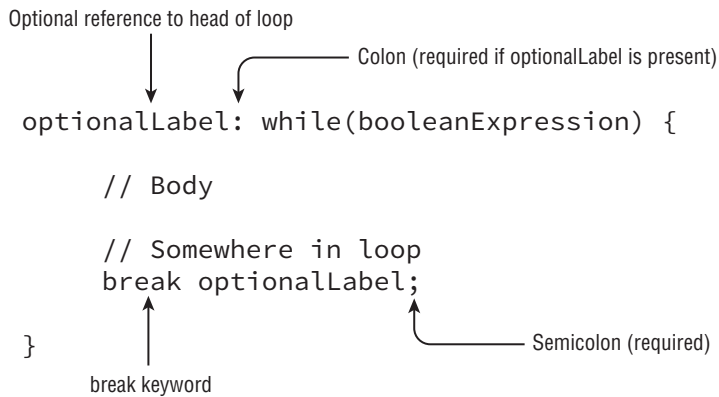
Optional reference to head of loop

Colon (required if optionalLabel is present)

optionalLabel: while(booleanExpression) {

// Body

// Somewhere in loop
break optionalLabel;

}

Semicolon (required)

break keyword